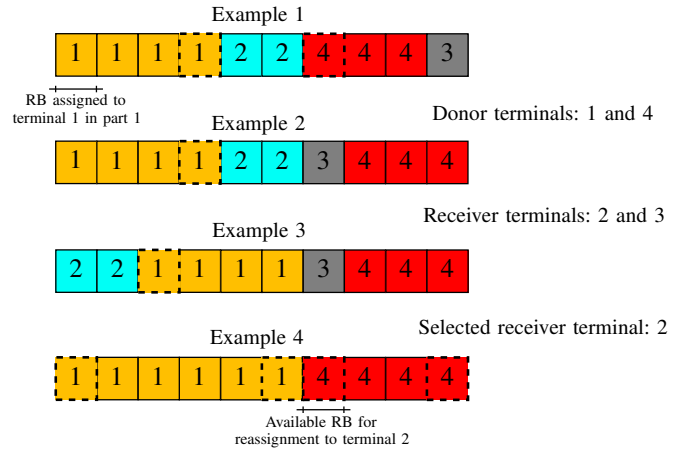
Example 1

| 1 | 1 | 1 | 1 | 2 | 2 | 4 | 4 | 4 | 3 |
|---|---|---|---|---|---|---|---|---|---|

RB assigned to terminal 1 in part 1

Donor terminals: 1 and 4

Example 2

| 1 | 1 | 1 | 1 | 2 | 2 | 3 | 4 | 4 | 4 |
|---|---|---|---|---|---|---|---|---|---|

Receiver terminals: 2 and 3

Example 3

| 2 | 2 | 1 | 1 | 1 | 1 | 3 | 4 | 4 | 4 |
|---|---|---|---|---|---|---|---|---|---|

Selected receiver terminal: 2

Example 4

| 1 | 1 | 1 | 1 | 1 | 1 | 4 | 4 | 4 | 4 |
|---|---|---|---|---|---|---|---|---|---|

Available RB for reassignment to terminal 2